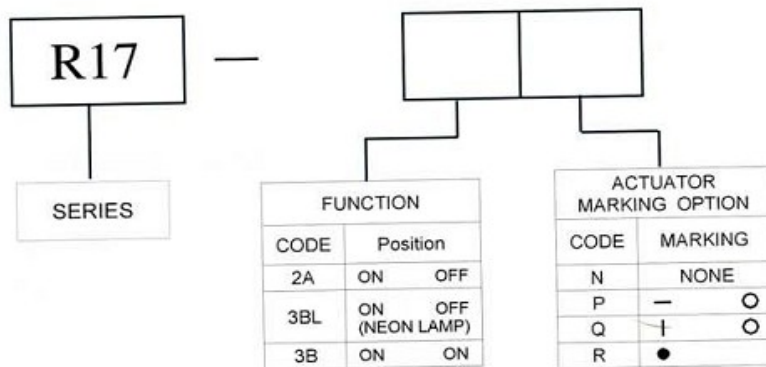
R17 —

SERIES

FUNCTION

| CODE | Position |
|---|---|
| 2A | ON OFF |
| 3BL | ON OFF (NEON LAMP) |
| 3B | ON ON |

ACTUATOR MARKING OPTION

| CODE | MARKING |
|---|---|
| N | NONE |
| P | — O |
| Q | I O |
| R | ● |